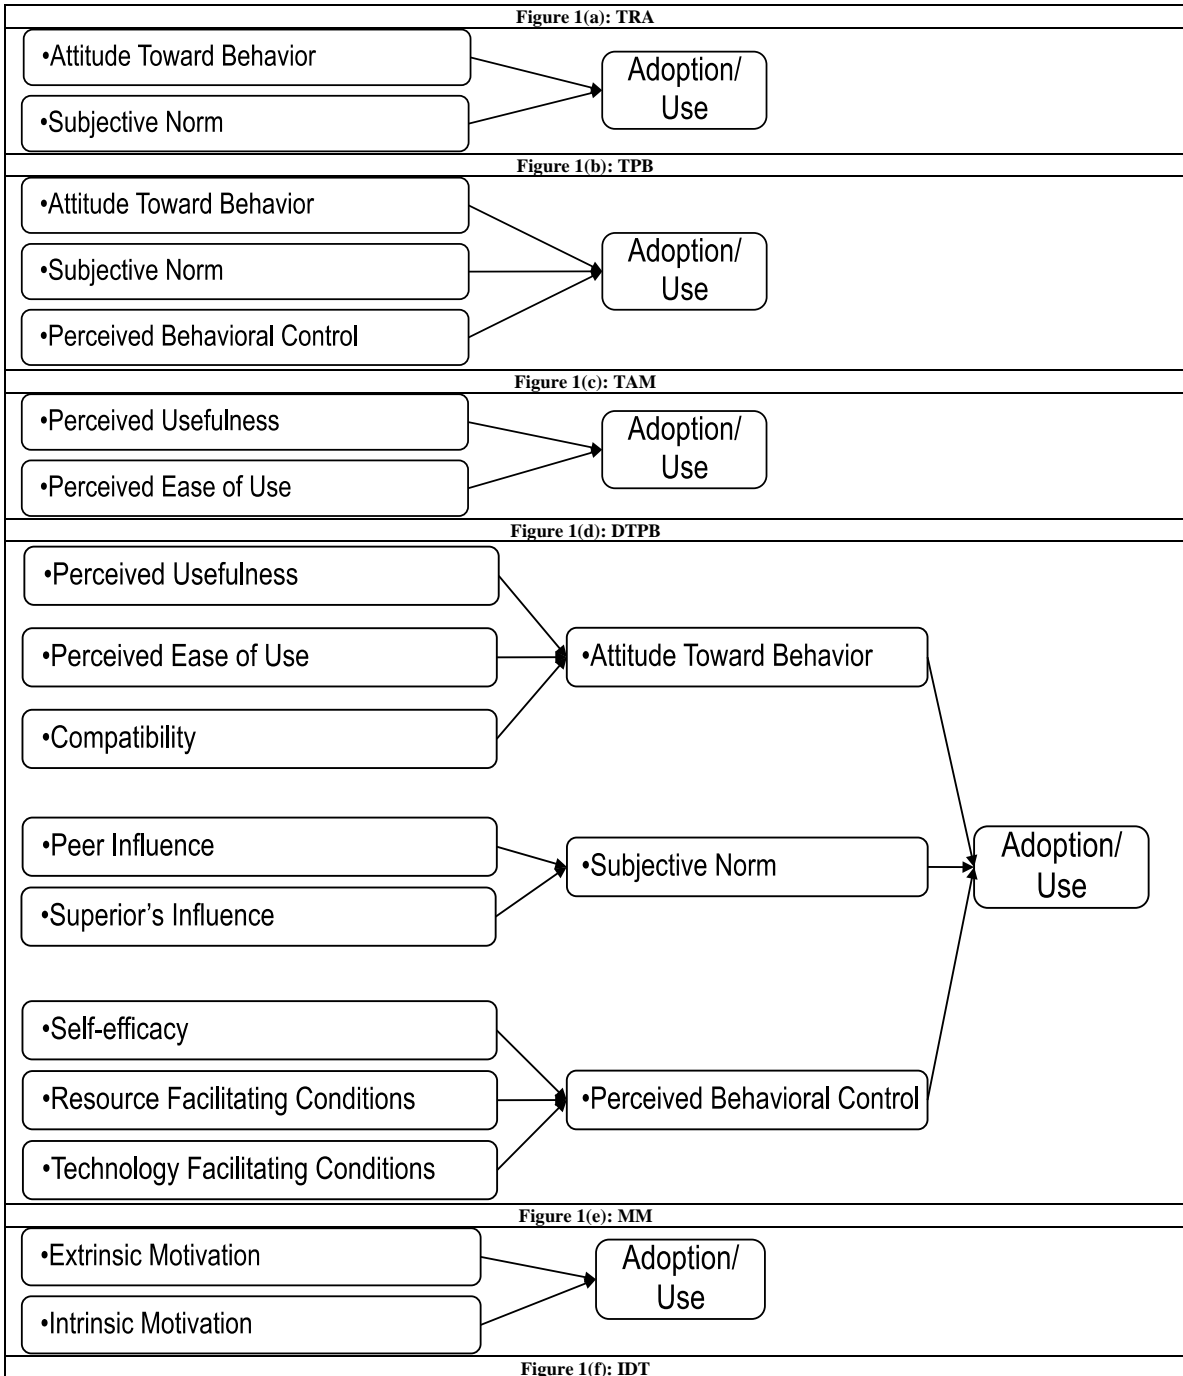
Figure 1(a): TRA

•Attitude Toward Behavior

•Subjective Norm

Adoption/ Use

Figure 1(b): TPB

•Attitude Toward Behavior

•Subjective Norm

•Perceived Behavioral Control

Adoption/ Use

Figure 1(c): TAM

•Perceived Usefulness

•Perceived Ease of Use

Adoption/ Use

Figure 1(d): DTPB

•Perceived Usefulness

•Perceived Ease of Use

•Compatibility

•Attitude Toward Behavior

•Peer Influence

•Superior's Influence

•Subjective Norm

Adoption/ Use

•Self-efficacy

•Resource Facilitating Conditions

•Technology Facilitating Conditions

•Perceived Behavioral Control

Figure 1(e): MM

•Extrinsic Motivation

•Intrinsic Motivation

Adoption/ Use

Figure 1(f): IDT